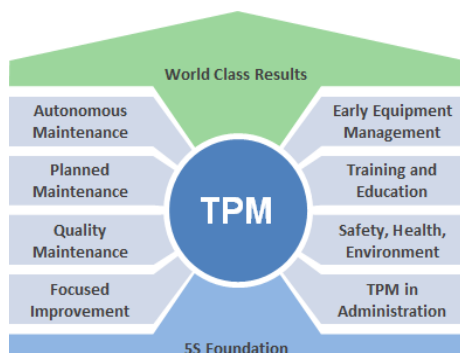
World Class Results

Autonomous Maintenance

Planned Maintenance

Quality Maintenance

Focused Improvement

TPM

Early Equipment Management

Training and Education

Safety, Health, Environment

TPM in Administration

5S Foundation